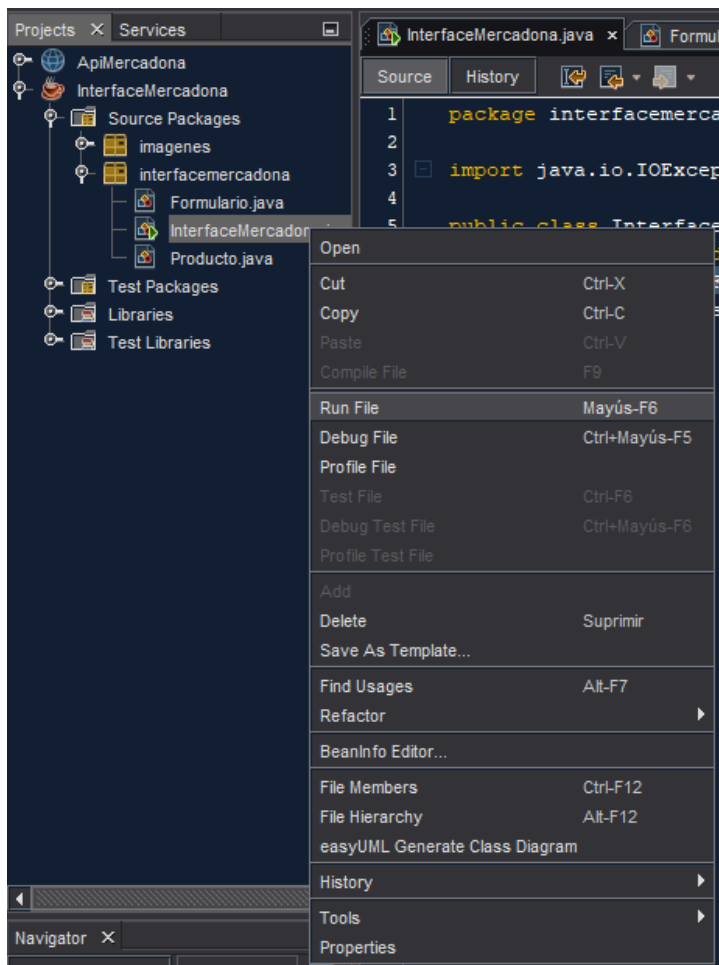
Projects × Services

ApiMercadona
InterfaceMercadona
Source Packages
imagenes
interfacemercadona
Formulario.java
InterfaceMercador
Producto.java
Test Packages
Libraries
Test Libraries

Navigator ×

InterfaceMercadona.java × Formul

Source History

1 package interfacemerca
2
3 import java.io.IOExcep
4
5 public class Interface

Open
Cut Ctrl-X
Copy Ctrl-C
Paste Ctrl-V
Compile File F9
Run File Mayús-F6
Debug File Ctrl+Mayús-F5
Profile File
Test File Ctrl-F6
Debug Test File Ctrl+Mayús-F6
Profile Test File
Add
Delete Suprimir
Save As Template...
Find Usages Alt-F7
Refactor
BeanInfo Editor...
File Members Ctrl-F12
File Hierarchy Alt-F12
easyUML Generate Class Diagram
History
Tools
Properties